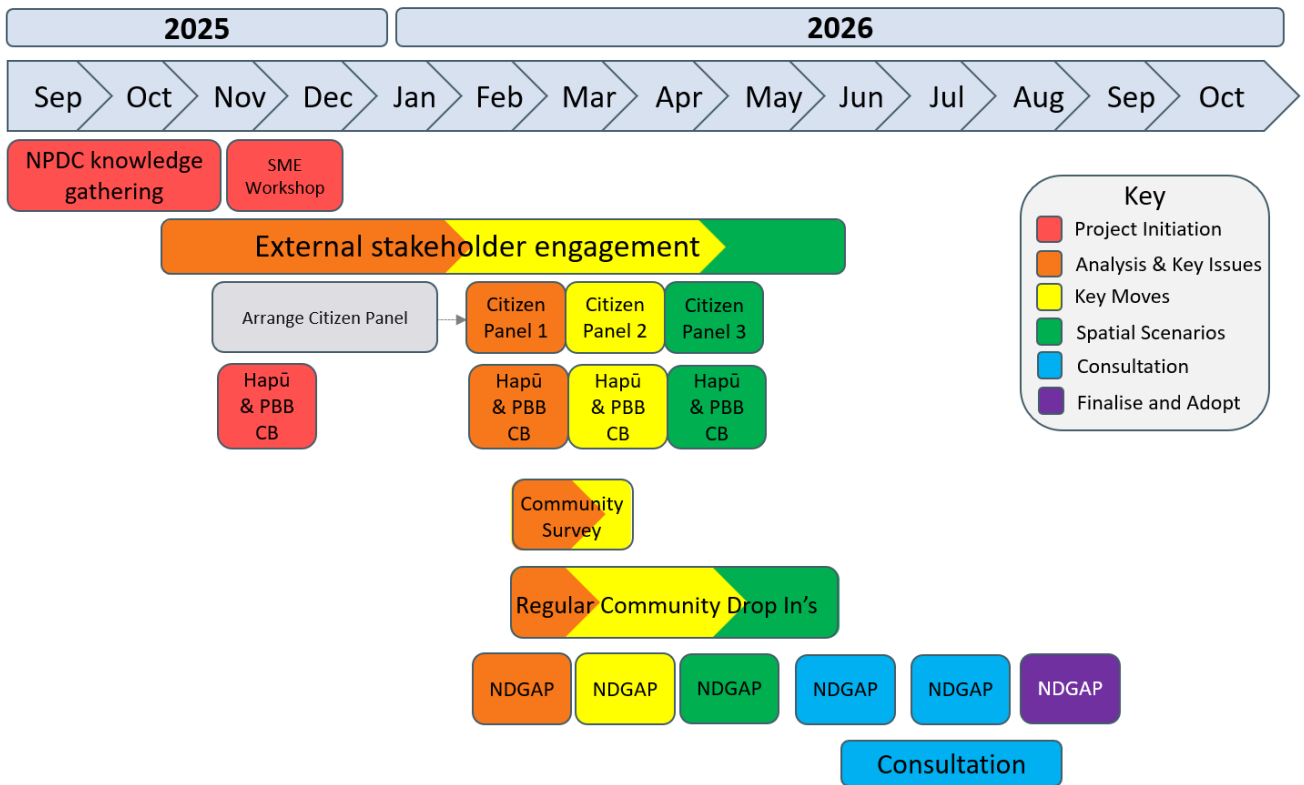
2025

2026

Sep Oct Nov Dec Jan Feb Mar Apr May Jun Jul Aug Sep Oct

NPDC knowledge gathering

SME Workshop

External stakeholder engagement

Arrange Citizen Panel

Citizen Panel 1

Citizen Panel 2

Citizen Panel 3

Hapū & PBB CB

Hapū & PBB CB

Hapū & PBB CB

Hapū & PBB CB

Community Survey

Regular Community Drop In's

NDGAP

NDGAP

NDGAP

NDGAP

NDGAP

NDGAP

Consultation

Key
Project Initiation
Analysis & Key Issues
Key Moves
Spatial Scenarios
Consultation
Finalise and Adopt